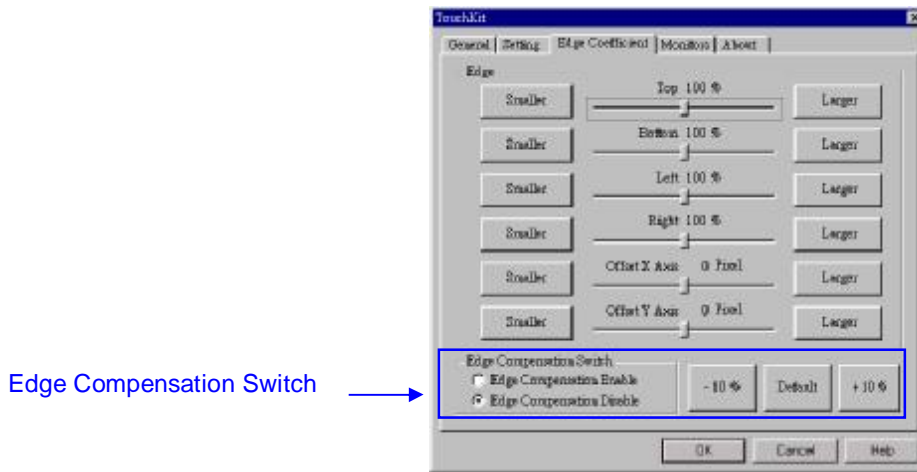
TouchKit

General | Setting | Edge Coefficient | Monitors | About

Edge

Smaller | Top 100 % | Larger

Smaller | Bottom 100 % | Larger

Smaller | Left 100 % | Larger

Smaller | Right 100 % | Larger

Smaller | Offset X Axis 0 Pixel | Larger

Smaller | Offset Y Axis 0 Pixel | Larger

Edge Compensation Switch

Edge Compensation Enable

Edge Compensation Disable

- 10 % | Default | + 10 %

Edge Compensation Switch

OK | Cancel | Help